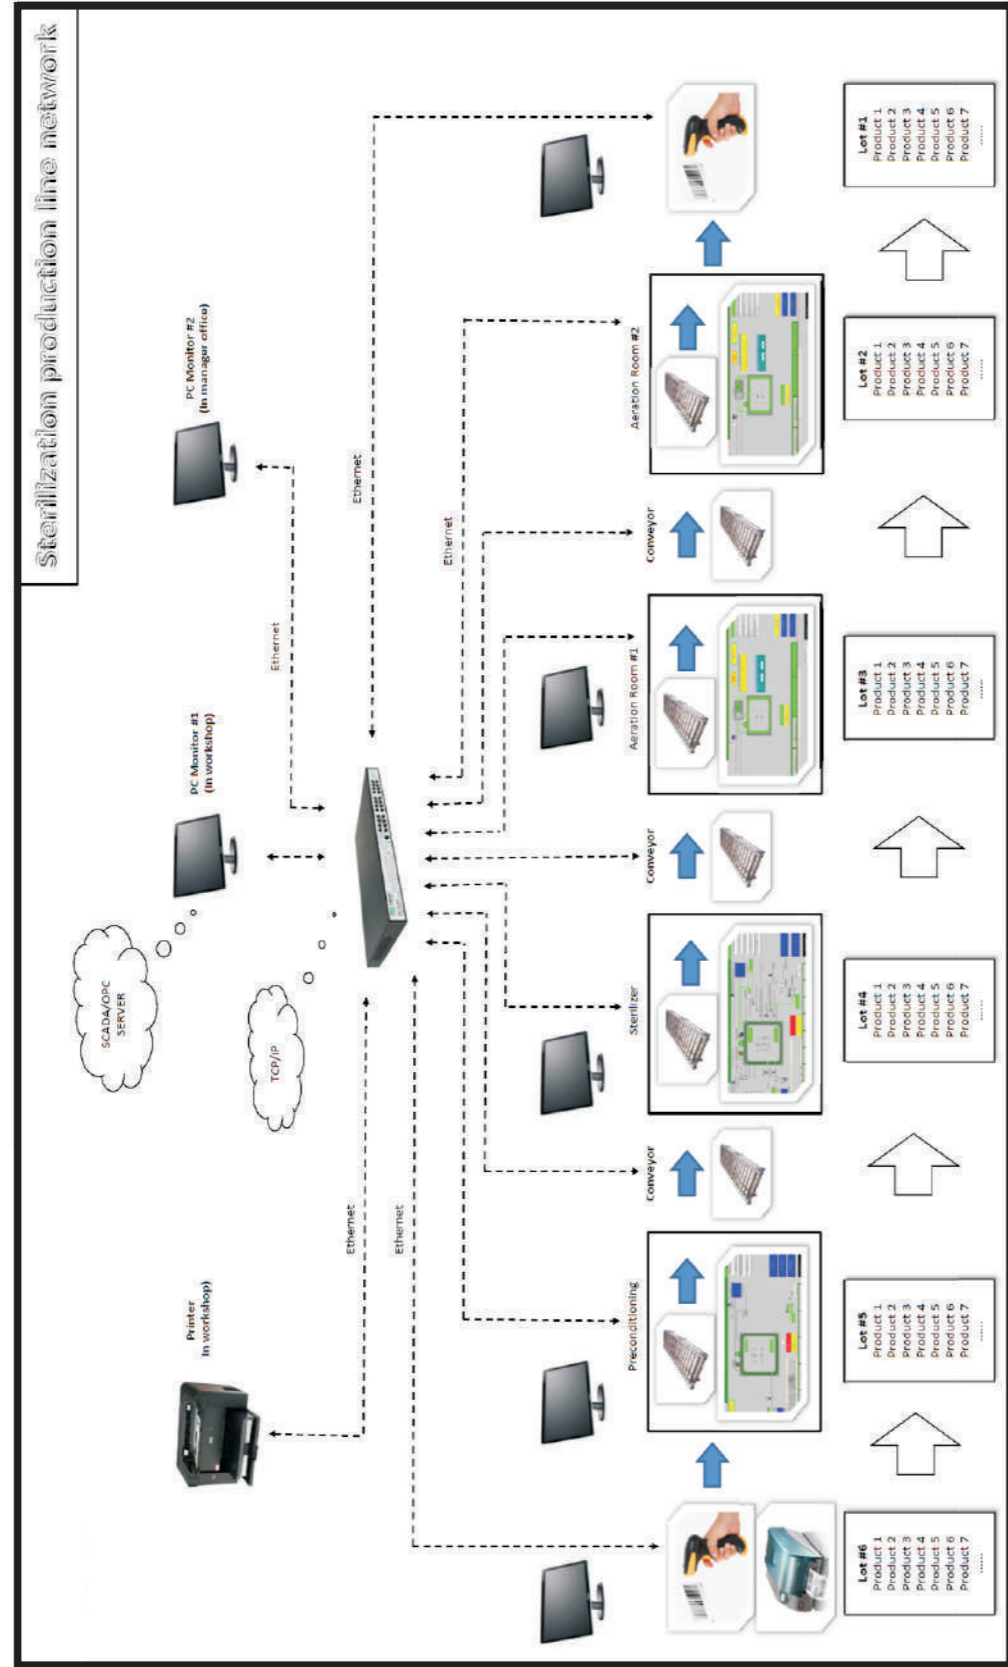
Sterilization production line network

PC Monitor #2
(In manager office)

PC Monitor #1
(In workshop)

Printer
(In workshop)

SCADA/OPC SERVER

TCP/IP

Ethernet

Ethernet

Ethernet

Ethernet

Ethernet

Preconditioning

Conveyor

Sterilizer

Conveyor

Aeration Room #1

Conveyor

Aeration Room #2

Lot #6
Product 1
Product 2
Product 3
Product 4
Product 5
Product 6
Product 7
......

Lot #5
Product 1
Product 2
Product 3
Product 4
Product 5
Product 6
Product 7
......

Lot #4
Product 1
Product 2
Product 3
Product 4
Product 5
Product 6
Product 7
......

Lot #3
Product 1
Product 2
Product 3
Product 4
Product 5
Product 6
Product 7
......

Lot #2
Product 1
Product 2
Product 3
Product 4
Product 5
Product 6
Product 7
......

Lot #1
Product 1
Product 2
Product 3
Product 4
Product 5
Product 6
Product 7
......